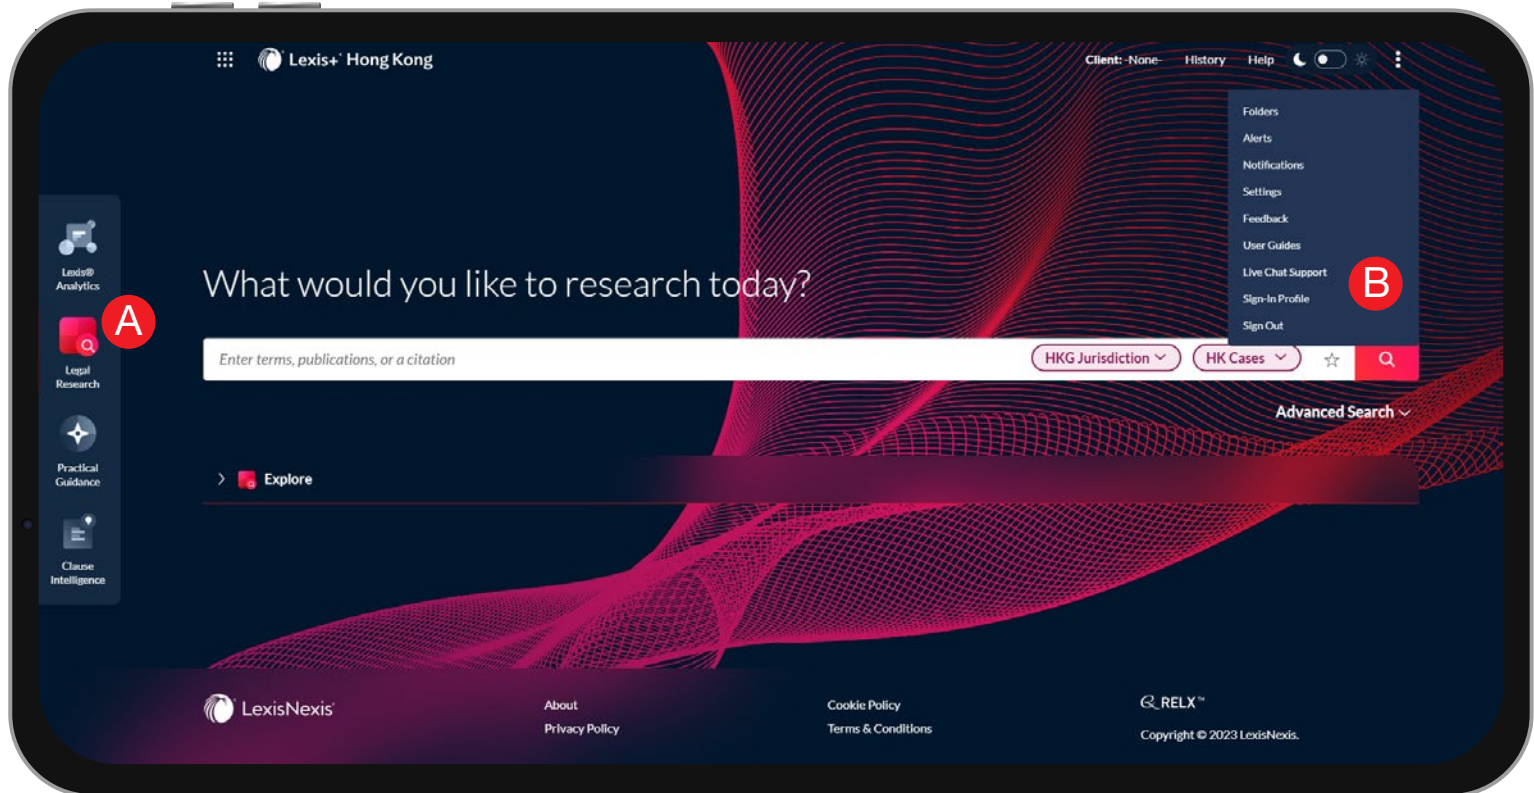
Lexis+ Hong Kong

Client: -None- History Help

Folders
Alerts
Notifications
Settings
Feedback
User Guides
Live Chat Support
Sign-In Profile
Sign Out

B

Lexis® Analytics

A

Legal Research

Practical Guidance

Clause Intelligence

What would you like to research today?

Enter terms, publications, or a citation

HKG Jurisdiction

HK Cases

Advanced Search

Explore

LexisNexis

About
Privacy Policy

Cookie Policy
Terms & Conditions

RELX™
Copyright © 2023 LexisNexis.